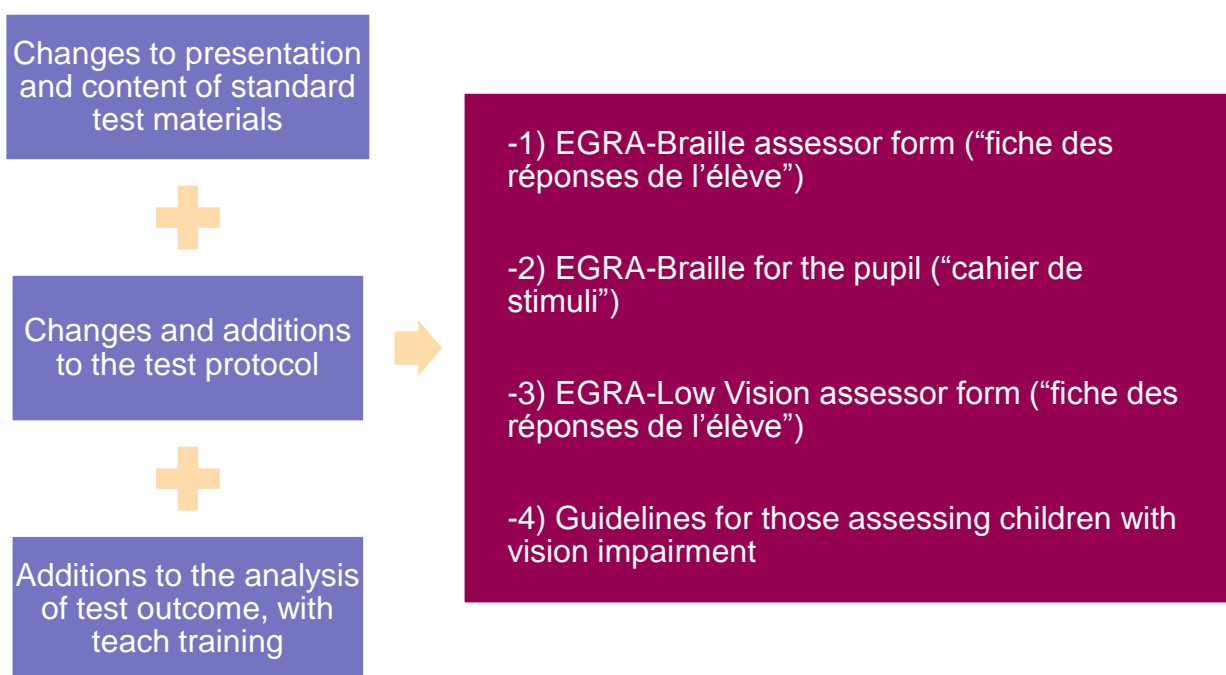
Changes to presentation and content of standard test materials

Changes and additions to the test protocol

Additions to the analysis of test outcome, with teach training

-1) EGRA-Braille assessor form (“fiche des réponses de l’élève”)

-2) EGRA-Braille for the pupil (“cahier de stimuli”)

-3) EGRA-Low Vision assessor form (“fiche des réponses de l’élève”)

-4) Guidelines for those assessing children with vision impairment